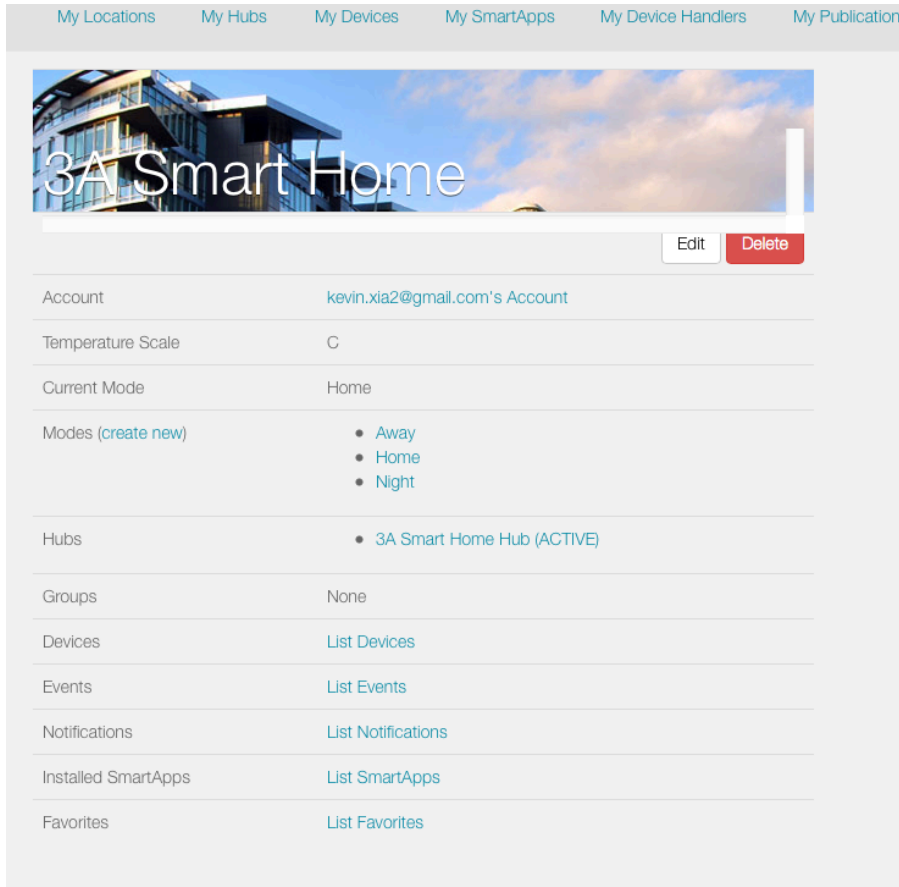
My Locations My Hubs My Devices My SmartApps My Device Handlers My Publication

3A Smart Home

Edit Delete

| | |
|---|---|
| Account | kevin.xia2@gmail.com's Account |
| Temperature Scale | C |
| Current Mode | Home |
| Modes (create new) | • Away<br>• Home<br>• Night |
| Hubs | • 3A Smart Home Hub (ACTIVE) |
| Groups | None |
| Devices | List Devices |
| Events | List Events |
| Notifications | List Notifications |
| Installed SmartApps | List SmartApps |
| Favorites | List Favorites |